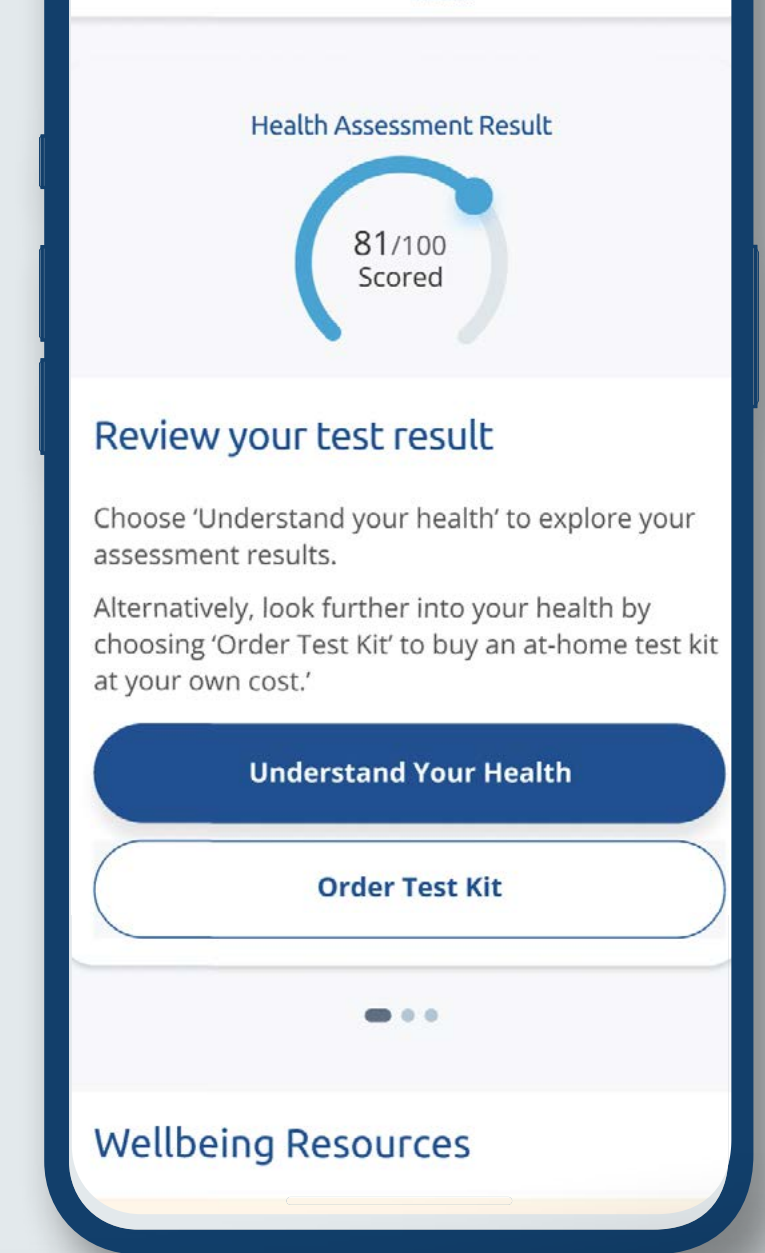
Health Assessment Result

81/100
Scored

Review your test result

Choose 'Understand your health' to explore your assessment results.

Alternatively, look further into your health by choosing 'Order Test Kit' to buy an at-home test kit at your own cost.'

Understand Your Health

Order Test Kit

Wellbeing Resources